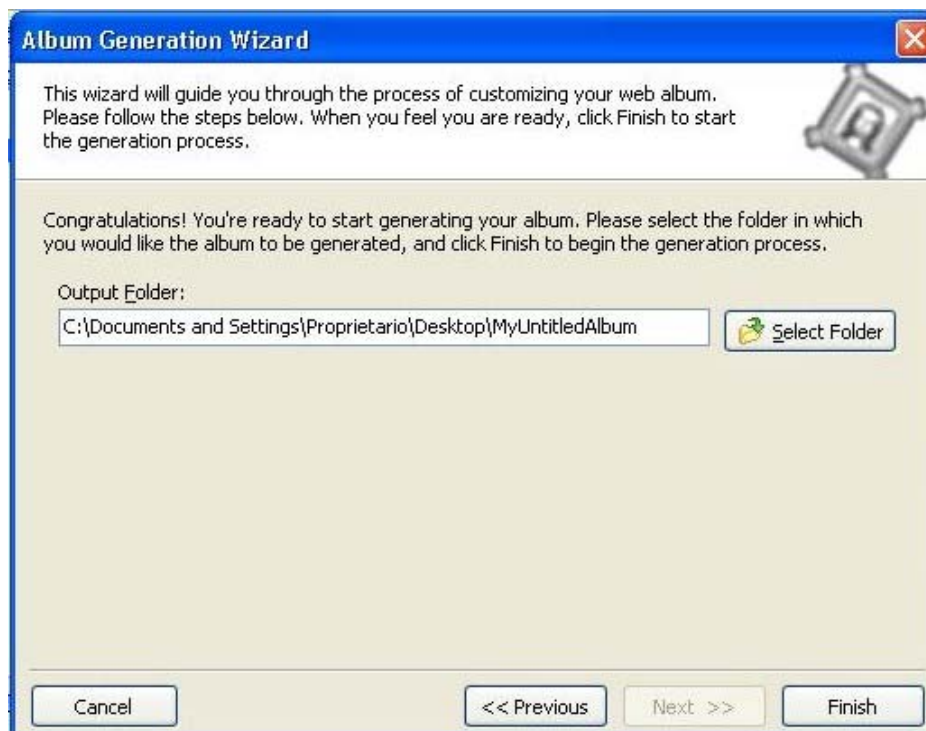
Album Generation Wizard

This wizard will guide you through the process of customizing your web album. Please follow the steps below. When you feel you are ready, click Finish to start the generation process.

Congratulations! You're ready to start generating your album. Please select the folder in which you would like the album to be generated, and click Finish to begin the generation process.

Output Folder:

C:\Documents and Settings\Proprietario\Desktop\MyUntitledAlbum

Select Folder

Cancel

<< Previous

Next >>

Finish